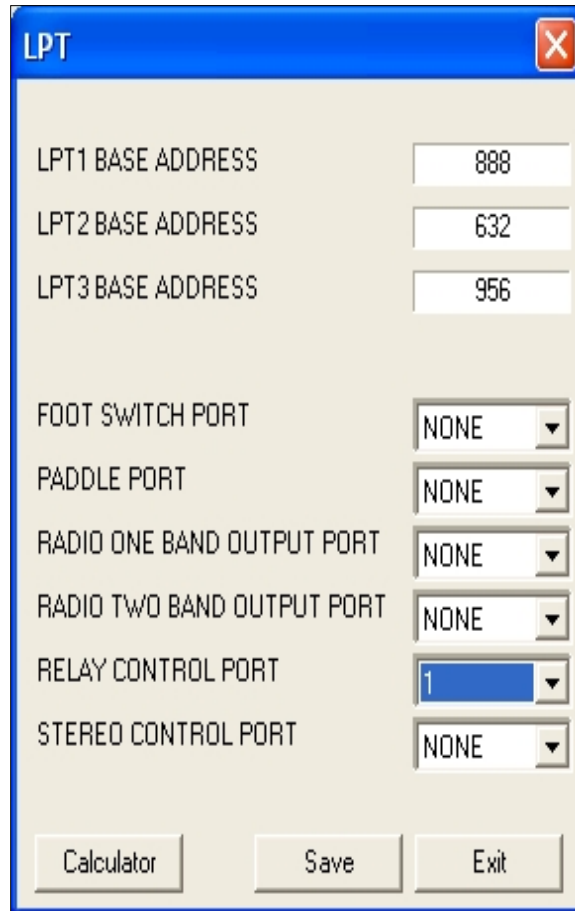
LPT

LPT1 BASE ADDRESS 888

LPT2 BASE ADDRESS 632

LPT3 BASE ADDRESS 956

FOOT SWITCH PORT NONE

PADDLE PORT NONE

RADIO ONE BAND OUTPUT PORT NONE

RADIO TWO BAND OUTPUT PORT NONE

RELAY CONTROL PORT 1

STEREO CONTROL PORT NONE

Calculator Save Exit